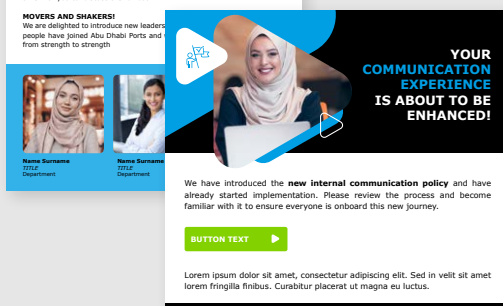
MOVERS AND SHAKERS!

We are delighted to introduce new leaders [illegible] people have joined Abu Dhabi Ports and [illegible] from strength to strength

Name Surname
TITLE
Department

Name Surname
TITLE
Department

YOUR COMMUNICATION EXPERIENCE IS ABOUT TO BE ENHANCED!

We have introduced the new internal communication policy and have already started implementation. Please review the process and become familiar with it to ensure everyone is onboard this new journey.

BUTTON TEXT

Lorem ipsum dolor sit amet, consectetur adipiscing elit. Sed in velit sit amet lorem fringilla finibus. Curabitur placerat ut magna eu luctus.